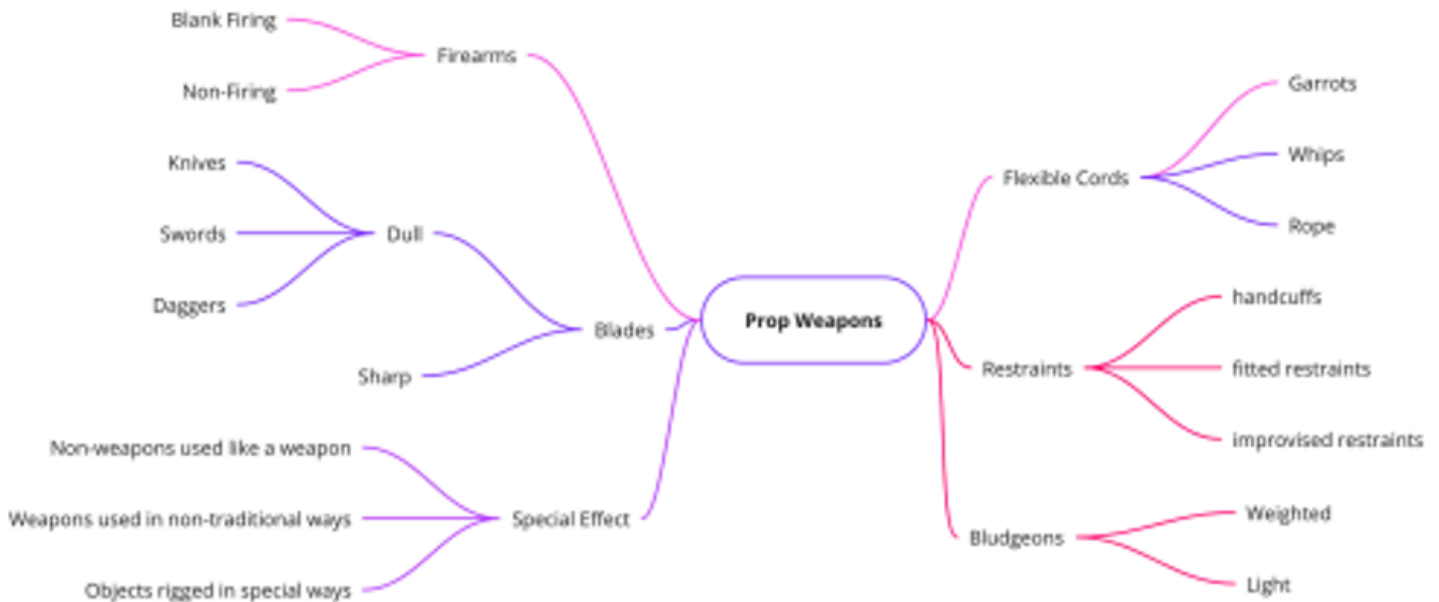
Prop Weapons

Firearms
Blank Firing
Non-Firing

Blades
Dull
Knives
Swords
Daggers
Sharp

Special Effect
Non-weapons used like a weapon
Weapons used in non-traditional ways
Objects rigged in special ways

Flexible Cords
Garrots
Whips
Rope

Restraints
handcuffs
fitted restraints
improvised restraints

Bludgeons
Weighted
Light